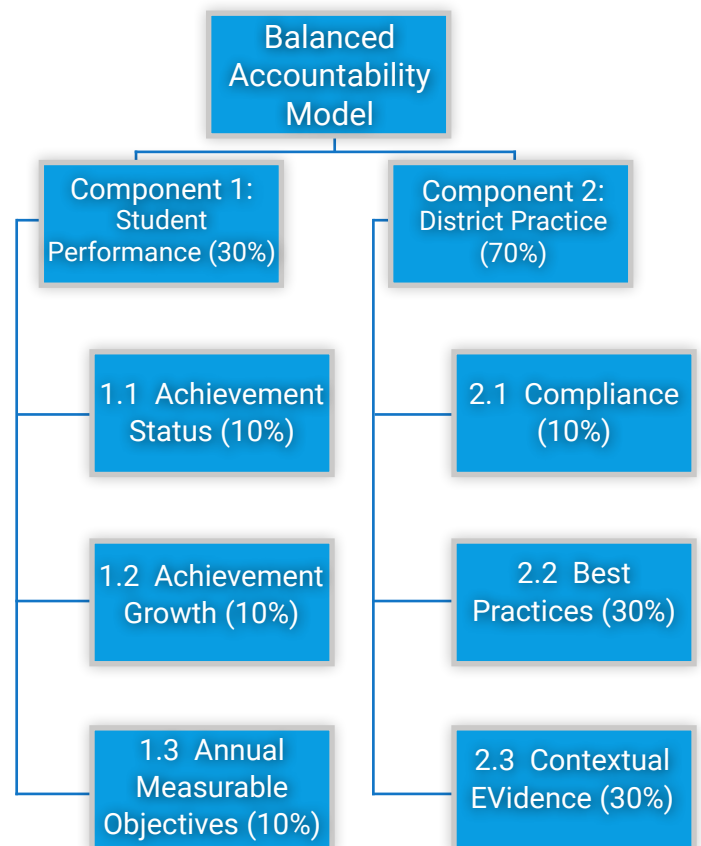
Balanced Accountability Model

Component 1: Student Performance (30%)

1.1 Achievement Status (10%)

1.2 Achievement Growth (10%)

1.3 Annual Measurable Objectives (10%)

Component 2: District Practice (70%)

2.1 Compliance (10%)

2.2 Best Practices (30%)

2.3 Contextual EVidence (30%)